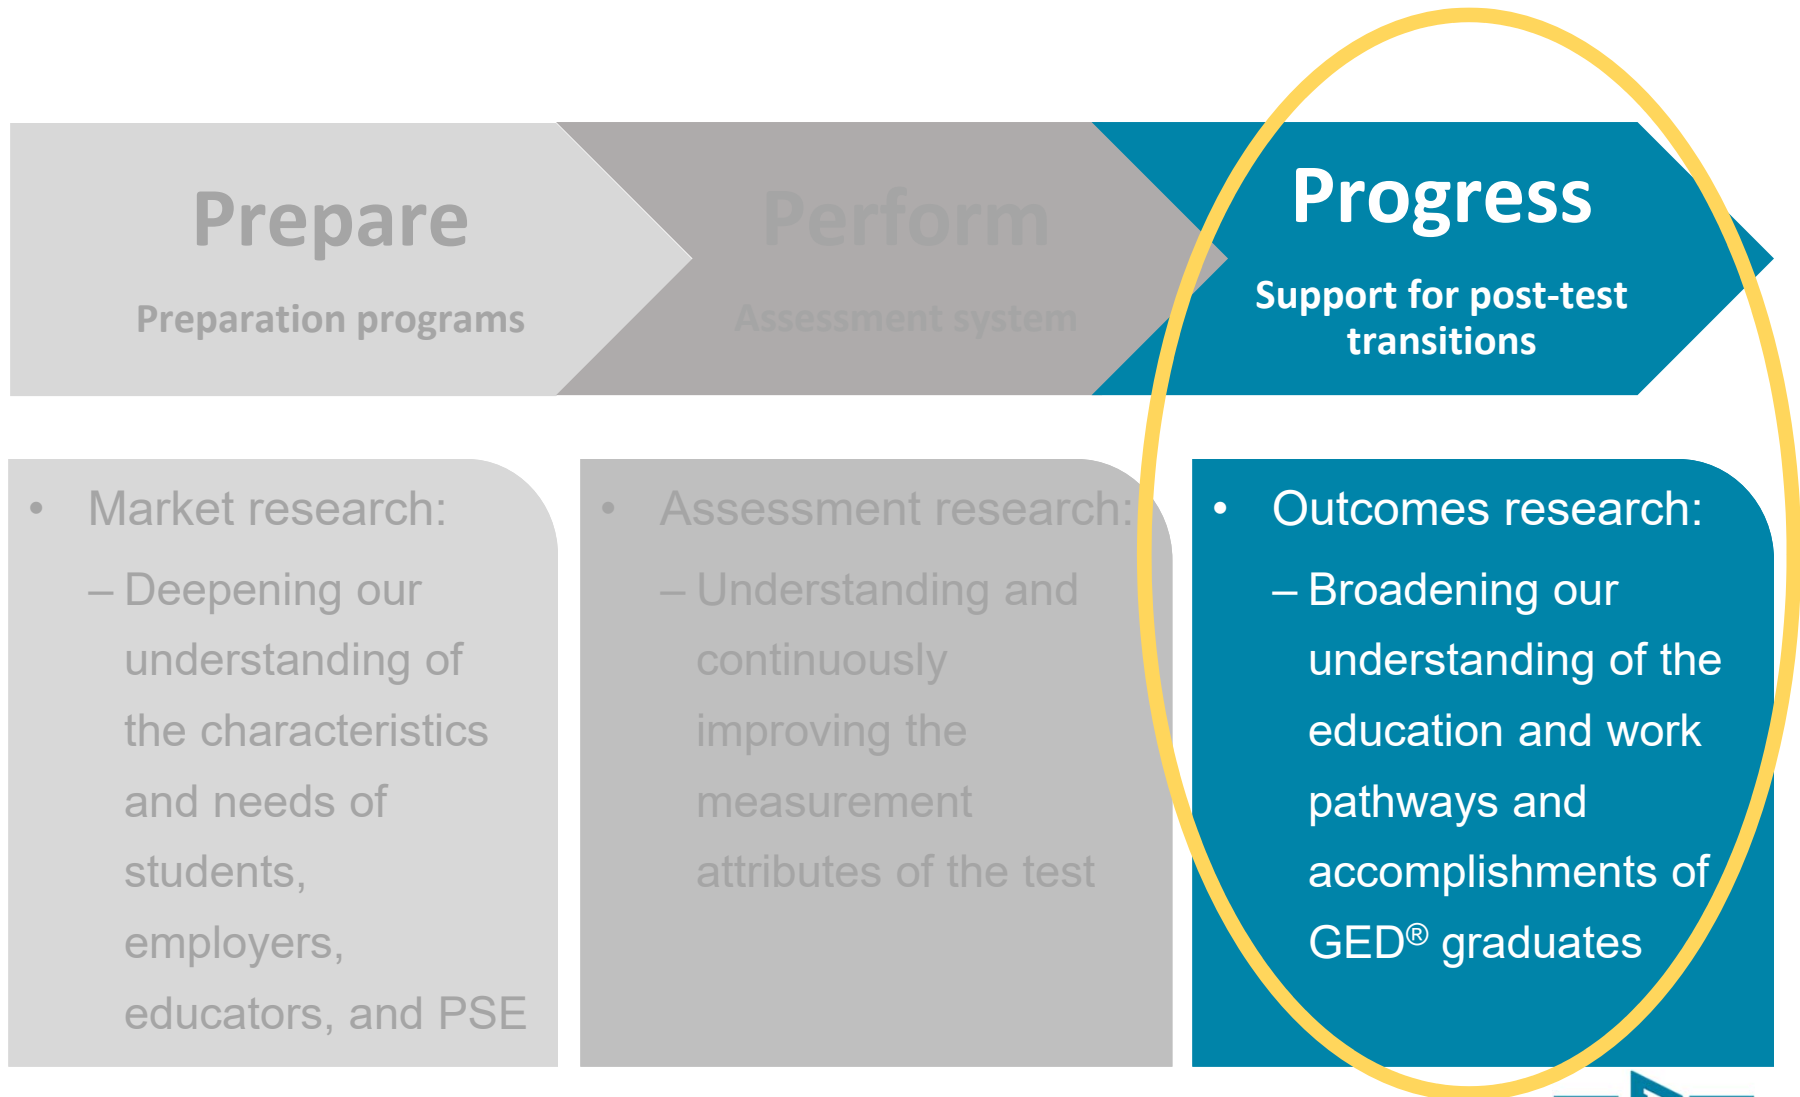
Prepare

Preparation programs

Perform

Assessment system

Progress

Support for post-test transitions

• Market research:
– Deepening our understanding of the characteristics and needs of students, employers, educators, and PSE

• Assessment research:
– Understanding and continuously improving the measurement attributes of the test

• Outcomes research:
– Broadening our understanding of the education and work pathways and accomplishments of GED® graduates